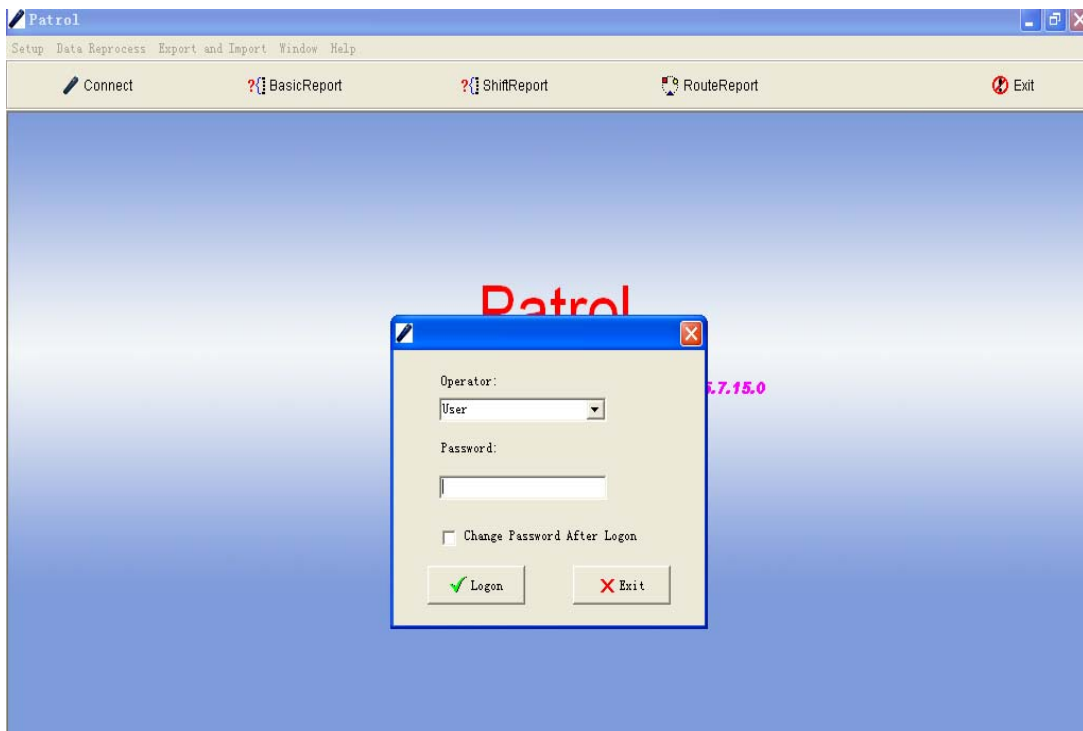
Patrol

Setup Data Reprocess Export and Import Window Help

Connect ?{ BasicReport ?{ ShiftReport RouteReport Exit

Patrol

5.7.15.0

Operator:

User

Password:

Change Password After Logon

Logon

Exit